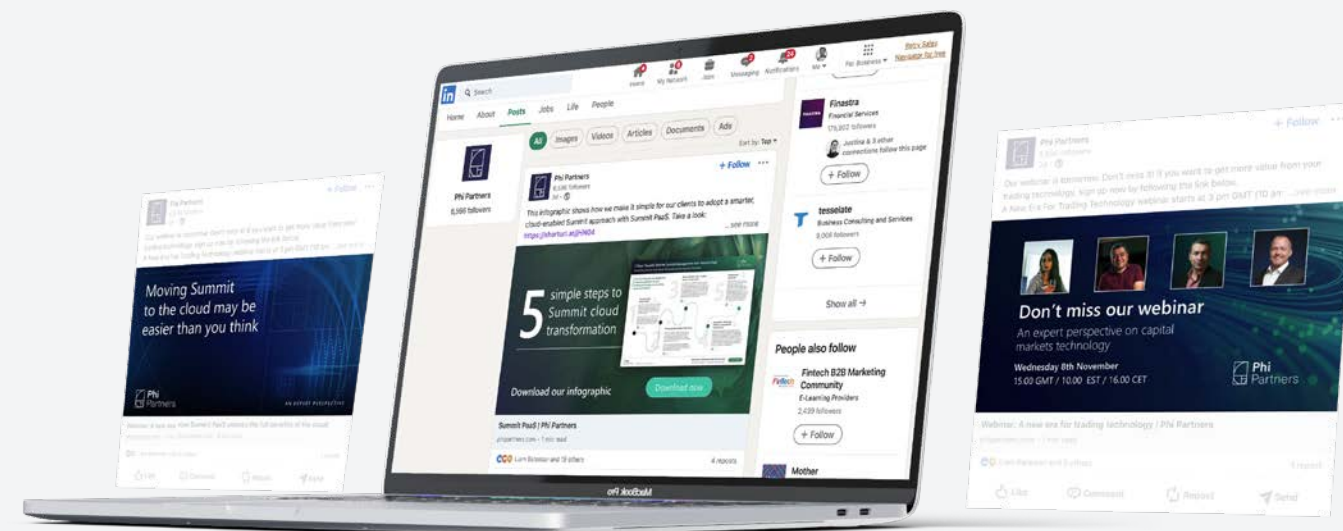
Phi Partners

+ Follow

Moving Summit to the cloud may be easier than you think

Phi Partners

AN EXPERT PERSPECTIVE

Like Comment Share Send

in Search

Home My Network Jobs Messaging Notifications Me For Business Retry Sales Navigator for free

Home About Posts Jobs Life People

Phi Partners
6,166 followers

All Images Videos Articles Documents Ads

Sort by: Top

Phi Partners
6,136 followers

+ Follow

This infographic shows how we make it simple for our clients to adopt a smarter, cloud-enabled Summit approach with Summit PaaS. Take a look:
https://phsrtnrs.io/jh9404 ...see more

5 simple steps to Summit cloud transformation

Download our infographic

Download now

Summit PaaS | Phi Partners
phipartners.com · 1 min read

Liam Bowman and 19 others

4 reposts

Finastra
Financial Services
179,802 followers

Justina & 3 other connections follow this page

+ Follow

tesselate
Business Consulting and Services
3,006 followers

+ Follow

Show all →

People also follow

Fintech B2B Marketing Community
E-Learning Providers
2,439 followers

+ Follow

Mother

MacBook Pro

Phi Partners

+ Follow

Our webinar is tomorrow. Don't miss it! If you want to get more value from your trading technology, sign up now by following the link below.
A New Era For Trading Technology webinar starts at 3 pm GMT (10 am ...see more

Don't miss our webinar

An expert perspective on capital markets technology

Wednesday 8th November
15:00 GMT / 10.00 EST / 16.00 CET

Phi Partners

Webinar: A new era for trading technology | Phi Partners

Like Comment Repost Send